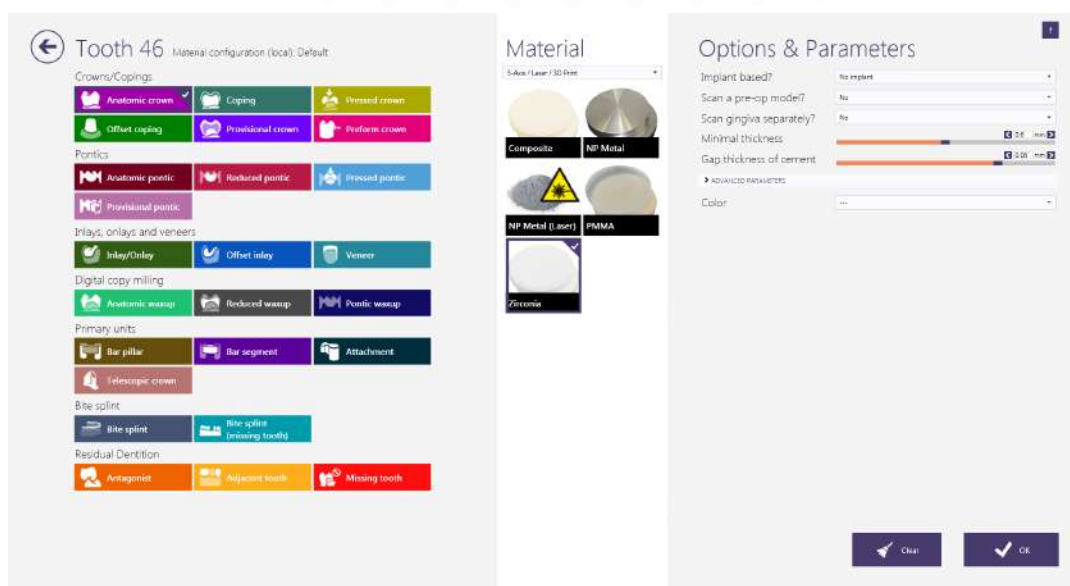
Tooth 46 Material configuration (local): Default

Crowns/Copings

Anatomic crown
Coping
Pressed crown
Offset coping
Provisional crown
Preform crown

Pontics

Anatomic pontic
Reduced pontic
Pressed pontic
Provisional pontic

Inlays, onlays and veneers

Inlay/Onlay
Offset inlay
Veneer

Digital copy milling

Anatomic waxup
Reduced waxup
Pontic waxup

Primary units

Bar pillar
Bar segment
Attachment
Telescopic crown

Bite splint

Bite splint
Bite splint (missing tooth)

Residual Dentition

Antagonist
Adjacent tooth
Missing tooth

Material

5-Axis / Laser / 3D Print

Composite
NP Metal
NP Metal (Laser)
PMMA
Zirconia

Options & Parameters

Implant based? No implant
Scan a pre-op model? No
Scan gingiva separately? No
Minimal thickness 0.6 mm
Gap thickness of cement 0.05 mm

ADVANCED PARAMETERS

Color ---

Clear
OK